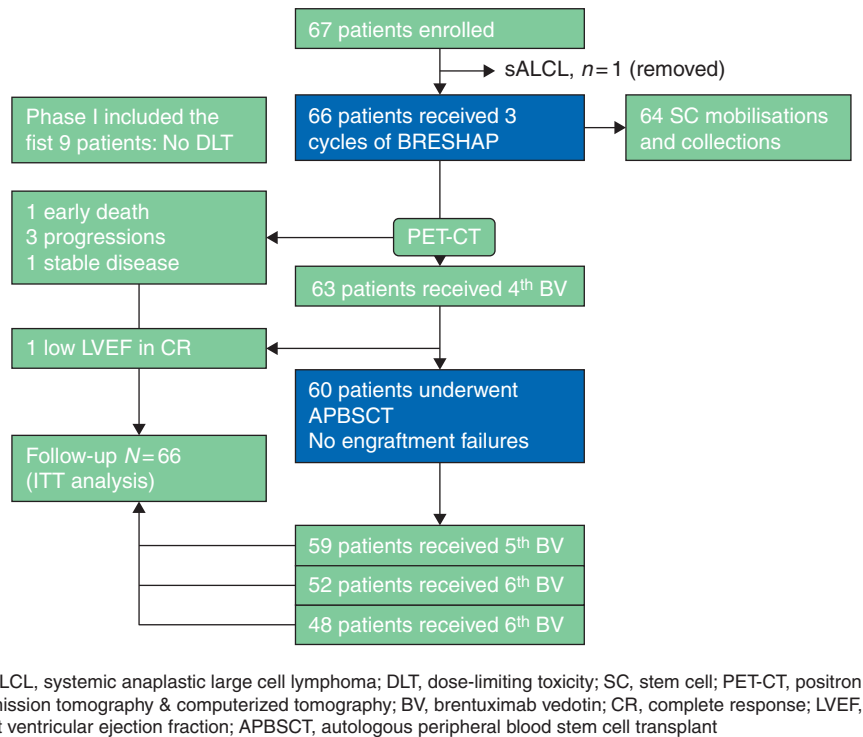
67 patients enrolled

sALCL, $n = 1$ (removed)

Phase I included the fist 9 patients: No DLT

66 patients received 3 cycles of BRESHAP

64 SC mobilisations and collections

1 early death
3 progressions
1 stable disease

PET-CT

63 patients received 4$^{th}$ BV

1 low LVEF in CR

60 patients underwent APBSCT
No engraftment failures

Follow-up $N = 66$ (ITT analysis)

59 patients received 5$^{th}$ BV

52 patients received 6$^{th}$ BV

48 patients received 6$^{th}$ BV

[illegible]LCL, systemic anaplastic large cell lymphoma; DLT, dose-limiting toxicity; SC, stem cell; PET-CT, positron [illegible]ission tomography & computerized tomography; BV, brentuximab vedotin; CR, complete response; LVEF, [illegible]t ventricular ejection fraction; APBSCT, autologous peripheral blood stem cell transplant